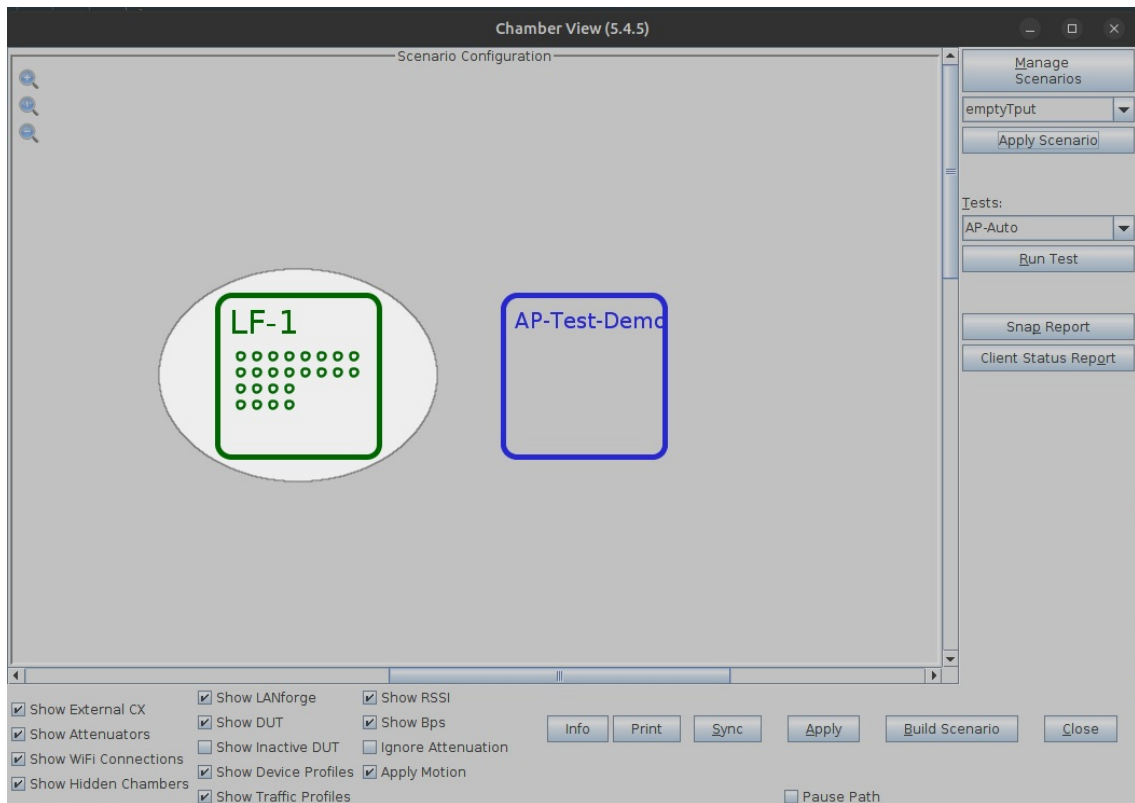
Chamber View (5.4.5)

Scenario Configuration

LF-1

AP-Test-Demo

Manage Scenarios

emptyTput

Apply Scenario

Tests:

AP-Auto

Run Test

Snap Report

Client Status Report

Show External CX
Show Attenuators
Show WiFi Connections
Show Hidden Chambers

Show LANforge
Show DUT
Show Inactive DUT
Show Device Profiles
Show Traffic Profiles

Show RSSI
Show Bps
Ignore Attenuation
Apply Motion

Info
Print
Sync
Apply
Build Scenario
Close

Pause Path